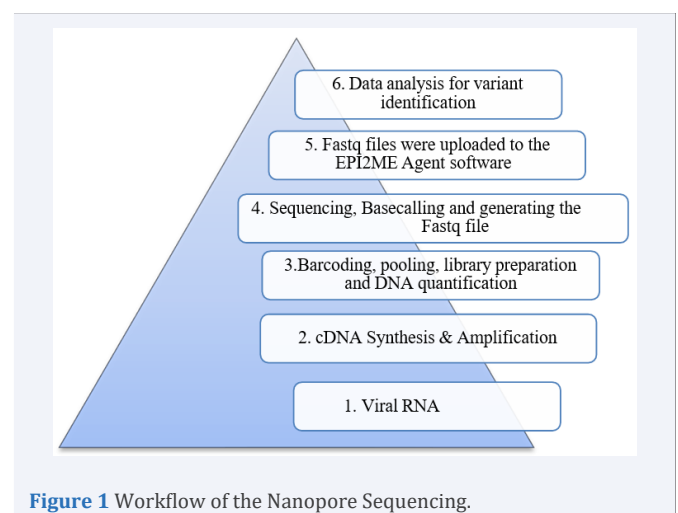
6. Data analysis for variant identification

5. Fastq files were uploaded to the EPI2ME Agent software

4. Sequencing, Basecalling and generating the Fastq file

3.Barcoding, pooling, library preparation and DNA quantification

2. cDNA Synthesis & Amplification

1. Viral RNA

Figure 1 Workflow of the Nanopore Sequencing.